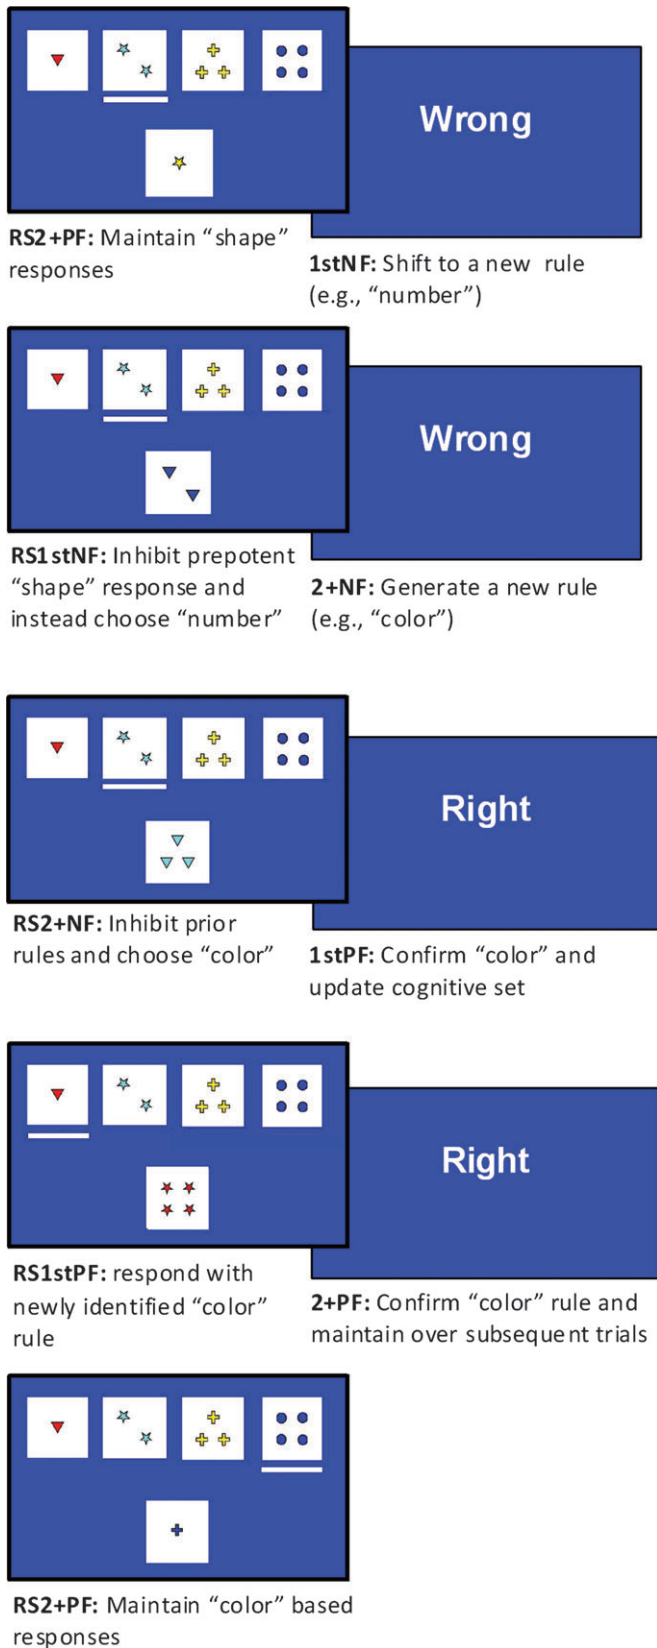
Wrong

RS2+PF: Maintain “shape” responses

1stNF: Shift to a new rule (e.g., “number”)

Wrong

RS1stNF: Inhibit prepotent “shape” response and instead choose “number”

2+NF: Generate a new rule (e.g., “color”)

Right

RS2+NF: Inhibit prior rules and choose “color”

1stPF: Confirm “color” and update cognitive set

Right

RS1stPF: respond with newly identified “color” rule

2+PF: Confirm “color” rule and maintain over subsequent trials

RS2+PF: Maintain “color” based responses